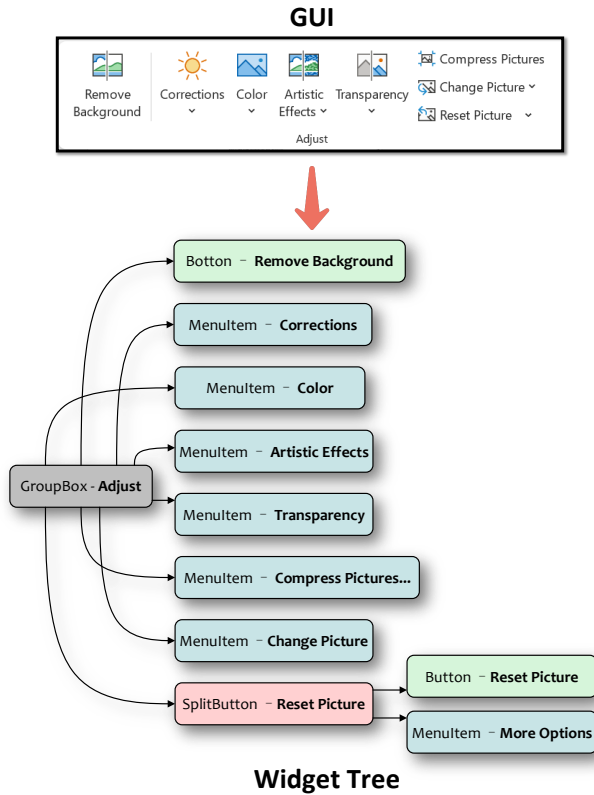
GUI

Remove Background

Corrections

Color

Artistic Effects

Transparency

Compress Pictures

Change Picture

Reset Picture

Adjust

Botton - **Remove Background**

MenuItem - **Corrections**

MenuItem - **Color**

MenuItem - **Artistic Effects**

GroupBox - **Adjust**

MenuItem - **Transparency**

MenuItem - **Compress Pictures...**

MenuItem - **Change Picture**

SplitButton - **Reset Picture**

Button - **Reset Picture**

MenuItem - **More Options**

Widget Tree